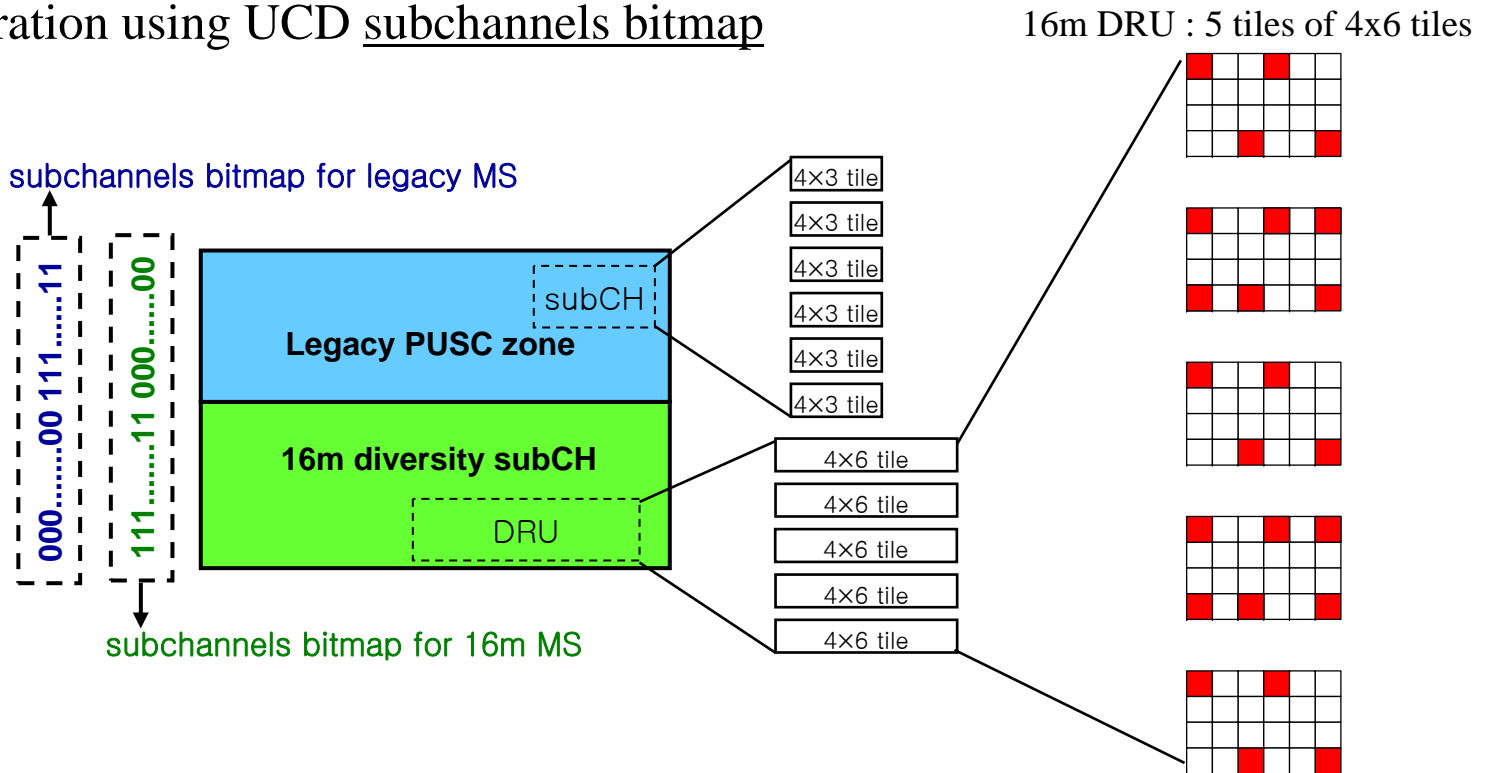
ration using UCD subchannels bitmap

16m DRU : 5 tiles of 4x6 tiles

subchannels bitmap for legacy MS

000……00 111……11

111……11 000……00

subchannels bitmap for 16m MS

subCH

Legacy PUSC zone

16m diversity subCH

DRU

4×3 tile
4×3 tile
4×3 tile
4×3 tile
4×3 tile
4×3 tile

4×6 tile
4×6 tile
4×6 tile
4×6 tile
4×6 tile